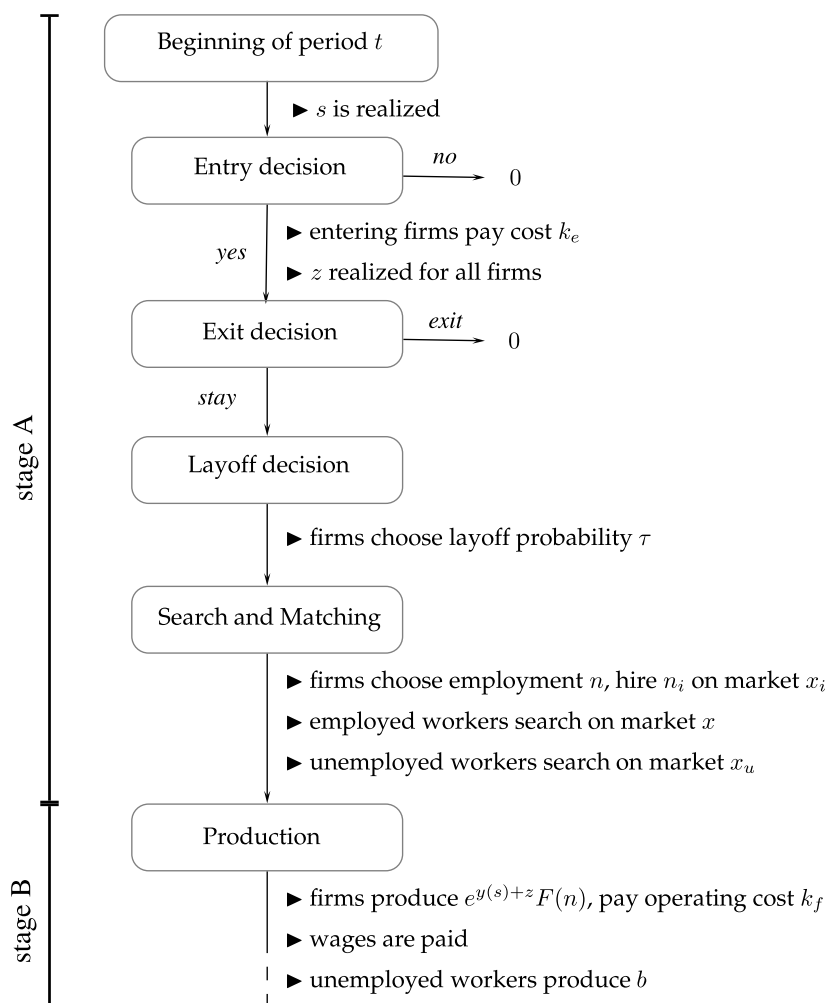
stage A

Beginning of period $t$

► $s$ is realized

Entry decision

no

0

yes

► entering firms pay cost $k_e$

► $z$ realized for all firms

Exit decision

exit

0

stay

Layoff decision

► firms choose layoff probability $\tau$

Search and Matching

► firms choose employment $n$, hire $n_i$ on market $x_i$

► employed workers search on market $x$

► unemployed workers search on market $x_u$

stage B

Production

► firms produce $e^{y(s)+z}F(n)$, pay operating cost $k_f$

► wages are paid

► unemployed workers produce $b$